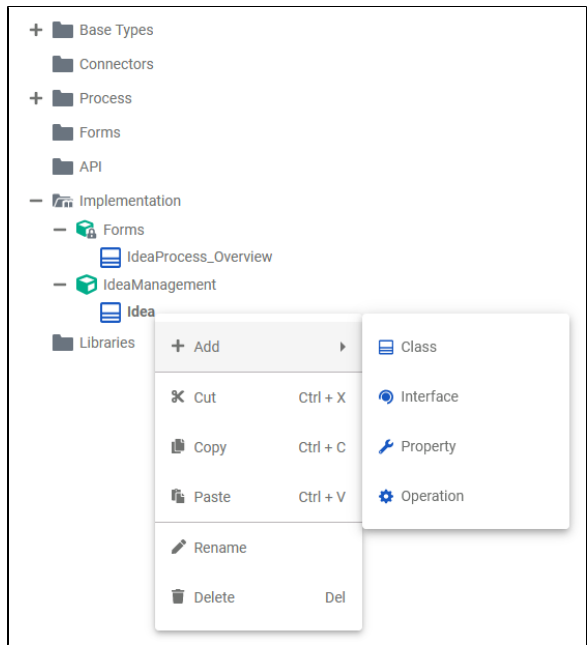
+ Base Types
Connectors
+ Process
Forms
API
− Implementation
− Forms
IdeaProcess_Overview
− IdeaManagement
Idea
Libraries

+ Add
Cut Ctrl + X
Copy Ctrl + C
Paste Ctrl + V
Rename
Delete Del

Class
Interface
Property
Operation